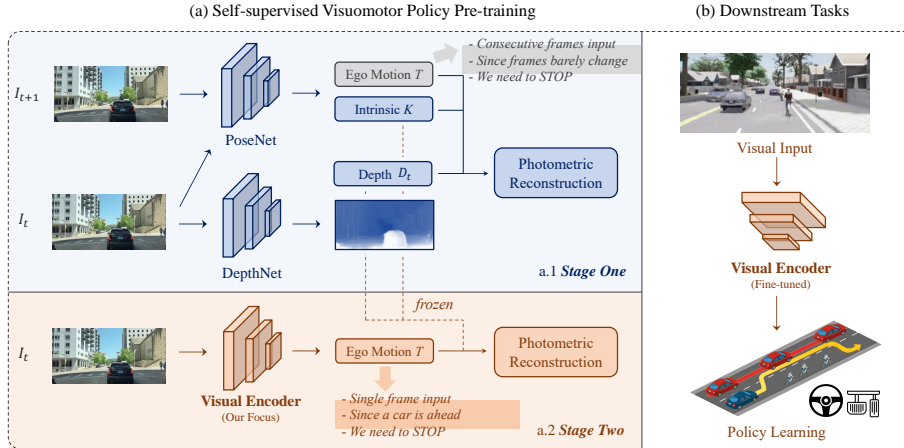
(a) Self-supervised Visuomotor Policy Pre-training

(b) Downstream Tasks

$I_{t+1}$

PoseNet

Ego Motion $T$

Intrinsic $K$

- Consecutive frames input
- Since frames barely change
- We need to STOP

$I_t$

DepthNet

Depth $D_t$

Photometric Reconstruction

a.1 Stage One

frozen

$I_t$

Visual Encoder
(Our Focus)

Ego Motion $T$

Photometric Reconstruction

- Single frame input
- Since a car is ahead
- We need to STOP

a.2 Stage Two

Visual Input

Visual Encoder
(Fine-tuned)

Policy Learning